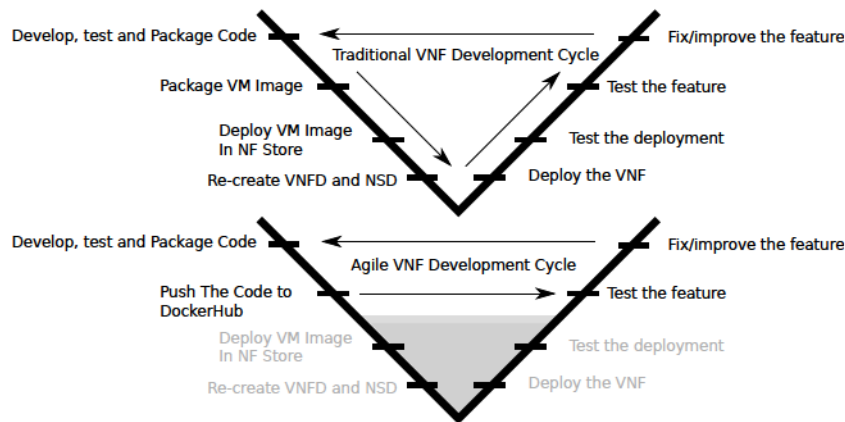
Develop, test and Package Code

Traditional VNF Development Cycle

Fix/improve the feature

Package VM Image

Test the feature

Deploy VM Image In NF Store

Test the deployment

Re-create VNFD and NSD

Deploy the VNF

Develop, test and Package Code

Fix/improve the feature

Agile VNF Development Cycle

Push The Code to DockerHub

Test the feature

Deploy VM Image In NF Store

Test the deployment

Re-create VNFD and NSD

Deploy the VNF